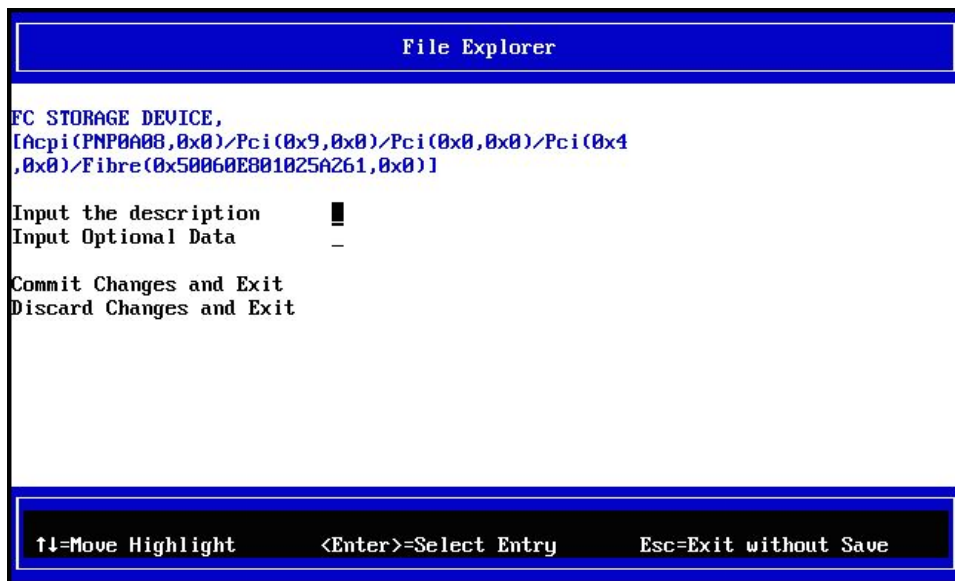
File Explorer

FC STORAGE DEVICE,
[Acpi(PNP0A08,0x0)/Pci(0x9,0x0)/Pci(0x0,0x0)/Pci(0x4,0x0)/Fibre(0x50060E801025A261,0x0)]

Input the description
Input Optional Data

Commit Changes and Exit
Discard Changes and Exit

↑↓=Move Highlight <Enter>=Select Entry Esc=Exit without Save